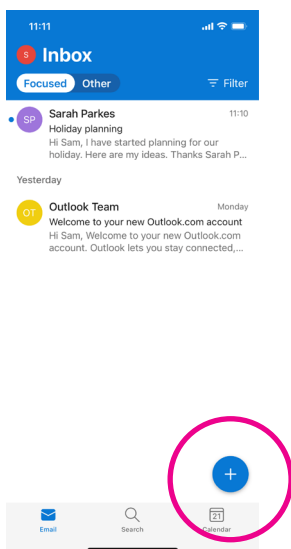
11:11

S Inbox

Focused Other

Filter

SP Sarah Parkes 11:10
Holiday planning
Hi Sam, I have started planning for our holiday. Here are my ideas. Thanks Sarah P...

Yesterday

OT Outlook Team Monday
Welcome to your new Outlook.com account
Hi Sam, Welcome to your new Outlook.com account. Outlook lets you stay connected,...

+

Email Search 21 Calendar